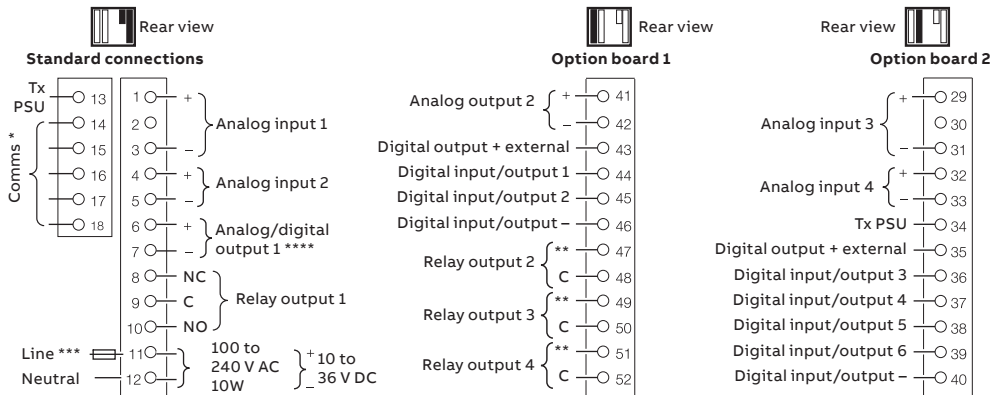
Rear view
Standard connections

Tx PSU 13
Comms * 14 15 16 17 18

1 + 2 3 – Analog input 1
4 + 5 – Analog input 2
6 + 7 – Analog/digital output 1 ****
8 NC 9 C 10 NO Relay output 1
Line *** 11
Neutral 12
100 to 240 V AC 10W
+ 10 to – 36 V DC

Rear view
Option board 1

Analog output 2 + 41 – 42
Digital output + external 43
Digital input/output 1 44
Digital input/output 2 45
Digital input/output – 46
Relay output 2 ** 47 C 48
Relay output 3 ** 49 C 50
Relay output 4 ** 51 C 52

Rear view
Option board 2

Analog input 3 + 29 30 – 31
Analog input 4 + 32 – 33
Tx PSU 34
Digital output + external 35
Digital input/output 3 36
Digital input/output 4 37
Digital input/output 5 38
Digital input/output 6 39
Digital input/output – 40